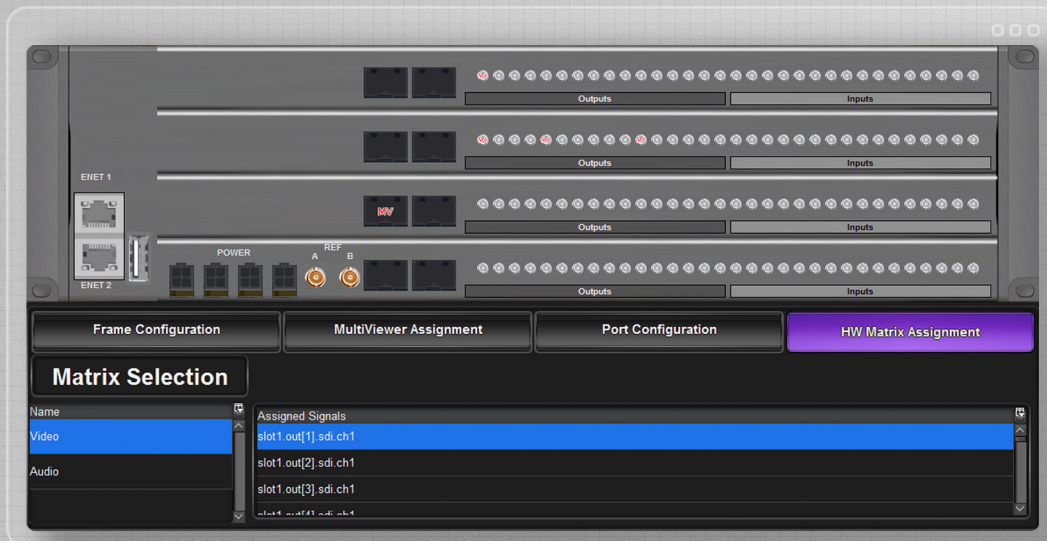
Outputs
Inputs
Outputs
Inputs
ENET 1
MV
Outputs
Inputs
POWER
REF
A
B
ENET 2
Outputs
Inputs

Frame Configuration
MultiViewer Assignment
Port Configuration
HW Matrix Assignment

Matrix Selection

| Name |
|---|
| Video |
| Audio |

| Assigned Signals |
|---|
| slot1.out[1].sdi.ch1 |
| slot1.out[2].sdi.ch1 |
| slot1.out[3].sdi.ch1 |
| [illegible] |